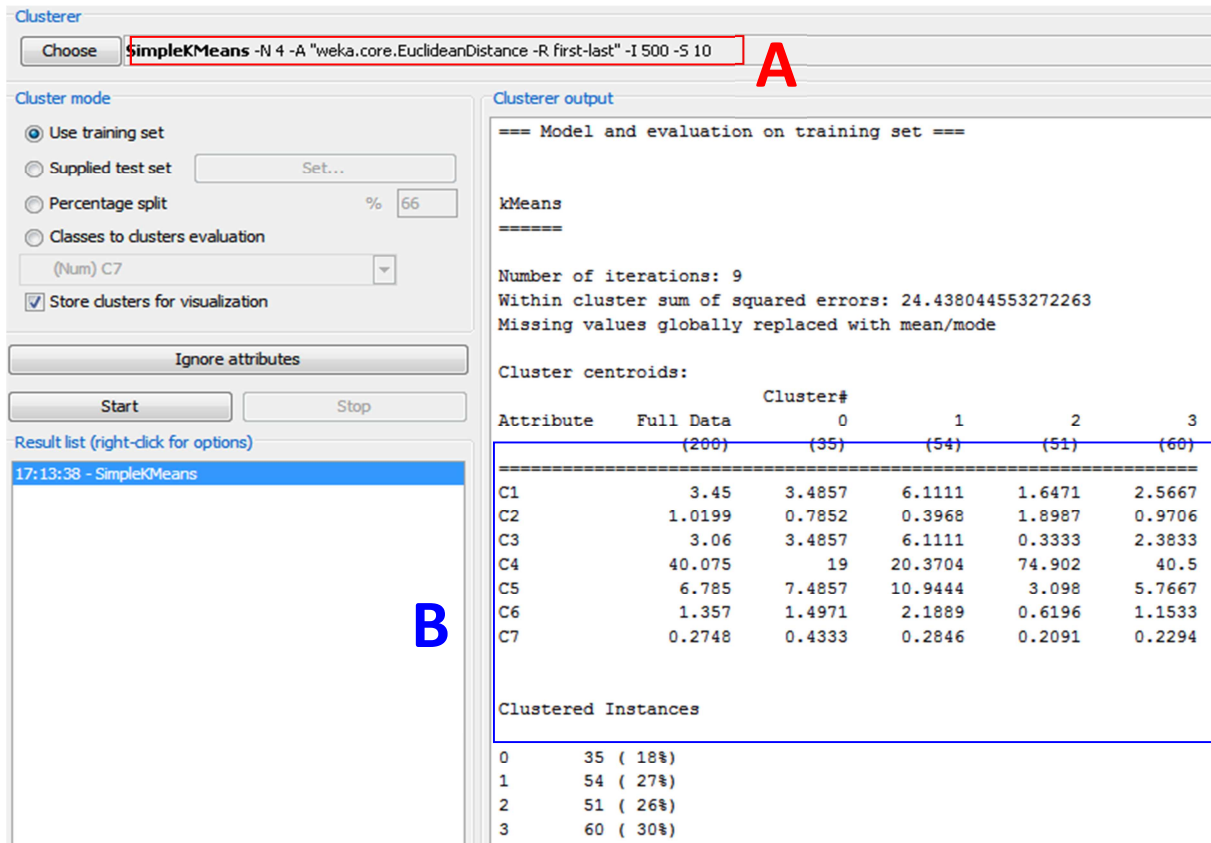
Clusterer

Choose SimpleKMeans -N 4 -A "weka.core.EuclideanDistance -R first-last" -I 500 -S 10

A

Cluster mode

Use training set

Supplied test set Set...

Percentage split % 66

Classes to clusters evaluation

(Num) C7

Store clusters for visualization

Ignore attributes

Start Stop

Result list (right-click for options)

17:13:38 - SimpleKMeans

B

Clusterer output

=== Model and evaluation on training set ===

kMeans
======

Number of iterations: 9
Within cluster sum of squared errors: 24.438044553272263
Missing values globally replaced with mean/mode

Cluster centroids:

| Attribute | Full Data (200) | Cluster# 0 (35) | 1 (54) | 2 (51) | 3 (60) |
|---|---|---|---|---|---|
| C1 | 3.45 | 3.4857 | 6.1111 | 1.6471 | 2.5667 |
| C2 | 1.0199 | 0.7852 | 0.3968 | 1.8987 | 0.9706 |
| C3 | 3.06 | 3.4857 | 6.1111 | 0.3333 | 2.3833 |
| C4 | 40.075 | 19 | 20.3704 | 74.902 | 40.5 |
| C5 | 6.785 | 7.4857 | 10.9444 | 3.098 | 5.7667 |
| C6 | 1.357 | 1.4971 | 2.1889 | 0.6196 | 1.1533 |
| C7 | 0.2748 | 0.4333 | 0.2846 | 0.2091 | 0.2294 |

Clustered Instances

0 35 ( 18%)
1 54 ( 27%)
2 51 ( 26%)
3 60 ( 30%)